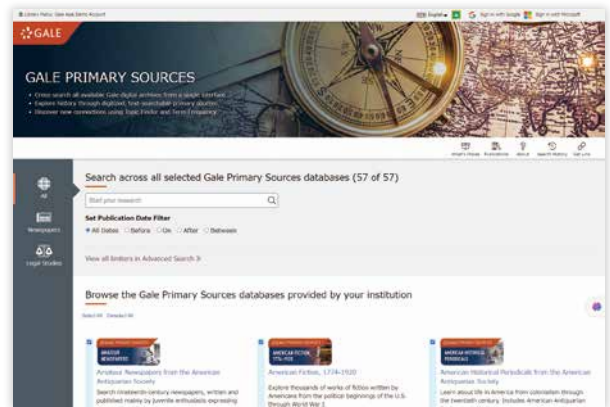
Library Policy: Gale Asia Demo Account

English

Sign in with Google

Sign in with Microsoft

GALE

GALE PRIMARY SOURCES

• Cross-search all available Gale digital archives from a single interface.
• Explore history through digitized, text-searchable primary sources.
• Discover new connections using Topic Finder and Term Frequency.

What's Here

Bookmarks

About

Search History

Get Link

All

Newspapers...

Legal Studies

Search across all selected Gale Primary Sources databases (57 of 57)

Start your research

Set Publication Date Filter

All Dates Before On After Between

View all limiters in Advanced Search

Browse the Gale Primary Sources databases provided by your institution

Select All Deselect All

AMATEUR NEWSPAPERS

Amateur Newspapers from the American Antiquarian Society

Search nineteenth-century newspapers, written and published mainly by juvenile enthusiasts expressing

AMERICAN FICTION 1774-1920

American Fiction, 1774-1920

Explore thousands of works of fiction written by Americans from the political beginnings of the U.S. through World War I

AMERICAN HISTORICAL PERIODICALS

American Historical Periodicals from the American Antiquarian Society

Learn about life in America from colonialism through the twentieth century. Includes American Antiquarian